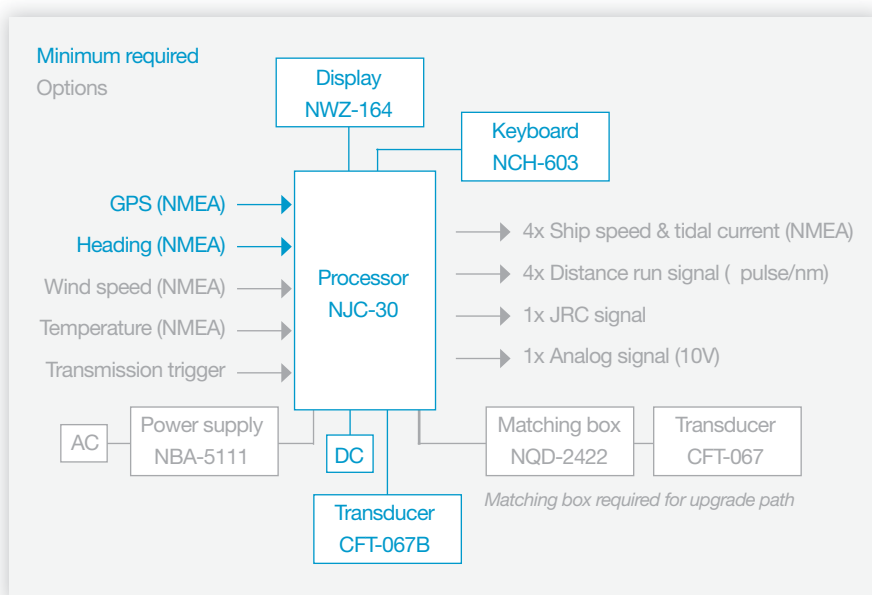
Minimum required
Options

Display
NWZ-164

Keyboard
NCH-603

GPS (NMEA)
Heading (NMEA)
Wind speed (NMEA)
Temperature (NMEA)
Transmission trigger

Processor
NJC-30

4x Ship speed & tidal current (NMEA)
4x Distance run signal ( pulse/nm)
1x JRC signal
1x Analog signal (10V)

AC
Power supply
NBA-5111

DC

Matching box
NQD-2422

Transducer
CFT-067

Matching box required for upgrade path

Transducer
CFT-067B